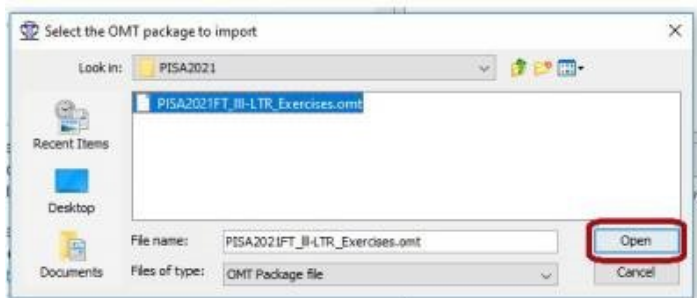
Select the OMT package to import

Look in: PISA2021

PISA2021FT_lll-LTR_Exercises.omt

Recent Items

Desktop

Documents

File name: PISA2021FT_lll-LTR_Exercises.omt

Files of type: OMT Package file

Open

Cancel